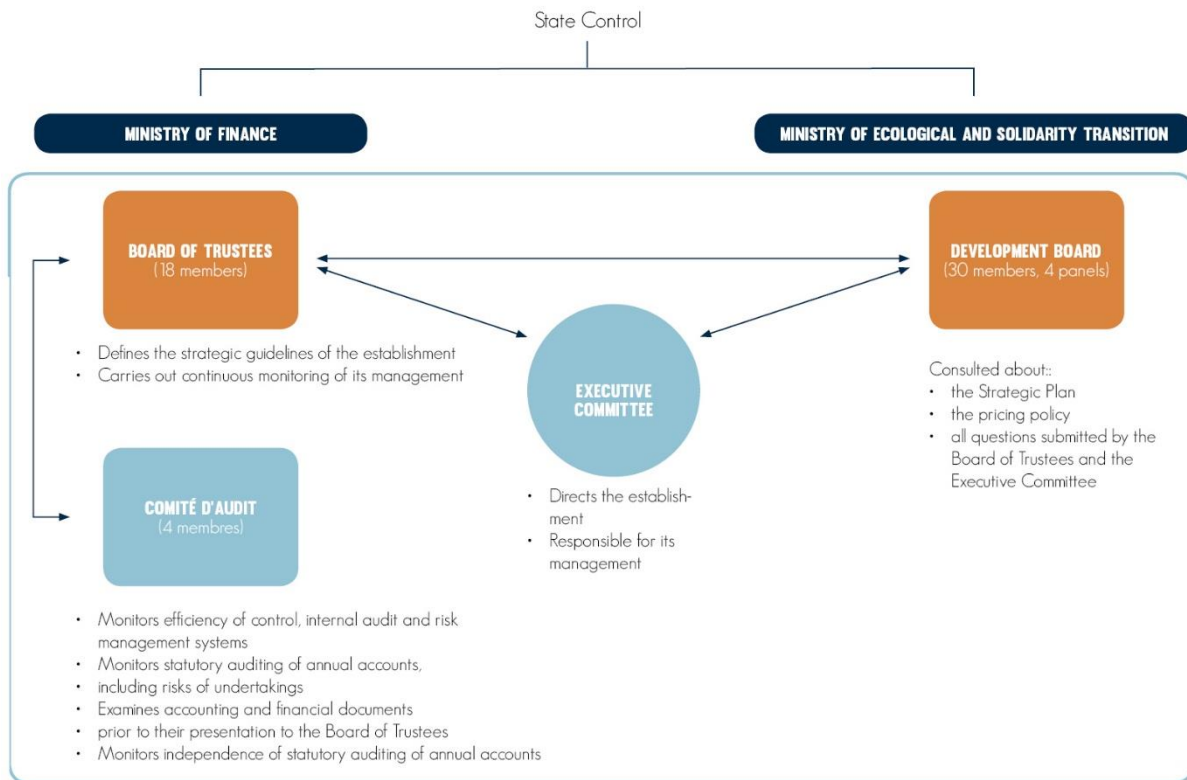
State Control

MINISTRY OF FINANCE

MINISTRY OF ECOLOGICAL AND SOLIDARITY TRANSITION

BOARD OF TRUSTEES
(18 members)

- Defines the strategic guidelines of the establishment
- Carries out continuous monitoring of its management

EXECUTIVE COMMITTEE

- Directs the establishment
- Responsible for its management

DEVELOPMENT BOARD
(30 members, 4 panels)

Consulted about::
- the Strategic Plan
- the pricing policy
- all questions submitted by the Board of Trustees and the Executive Committee

COMITÉ D'AUDIT
(4 membres)

- Monitors efficiency of control, internal audit and risk management systems
- Monitors statutory auditing of annual accounts,
- including risks of undertakings
- Examines accounting and financial documents
- prior to their presentation to the Board of Trustees
- Monitors independence of statutory auditing of annual accounts